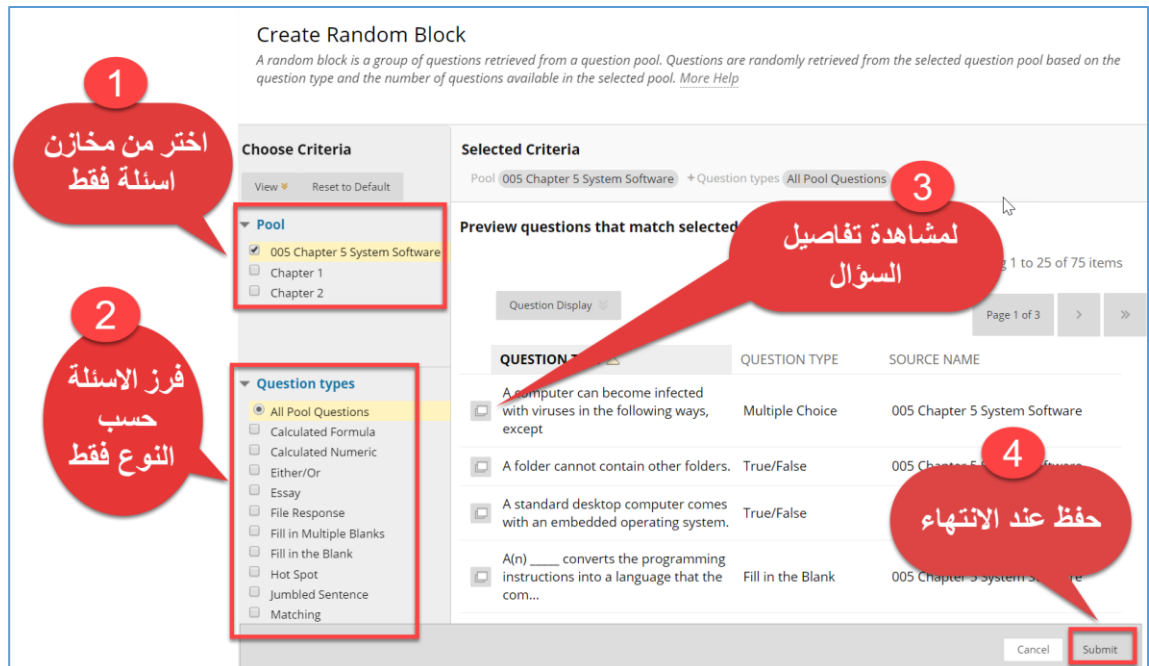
Create Random Block

A random block is a group of questions retrieved from a question pool. Questions are randomly retrieved from the selected question pool based on the question type and the number of questions available in the selected pool. More Help

1
اختر من مخازن اسئلة فقط

Choose Criteria

View Reset to Default

Pool
005 Chapter 5 System Software
Chapter 1
Chapter 2

2
فرز الاسئلة حسب النوع فقط

Question types
All Pool Questions
Calculated Formula
Calculated Numeric
Either/Or
Essay
File Response
Fill in Multiple Blanks
Fill in the Blank
Hot Spot
Jumbled Sentence
Matching

Selected Criteria
Pool 005 Chapter 5 System Software + Question types All Pool Questions

3
لمشاهدة تفاصيل السؤال

Preview questions that match selected

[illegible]g 1 to 25 of 75 items

Question Display

Page 1 of 3

| QUESTION T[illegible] | QUESTION TYPE | SOURCE NAME |
|---|---|---|
| A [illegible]omputer can become infected with viruses in the following ways, except | Multiple Choice | 005 Chapter 5 System Software |
| A folder cannot contain other folders. | True/False | 005 Chapte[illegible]ftware |
| A standard desktop computer comes with an embedded operating system. | True/False | |
| A(n) ____ converts the programming instructions into a language that the com... | Fill in the Blank | 005 Chapter 5 System So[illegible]e |

4
حفظ عند الانتهاء

Cancel Submit